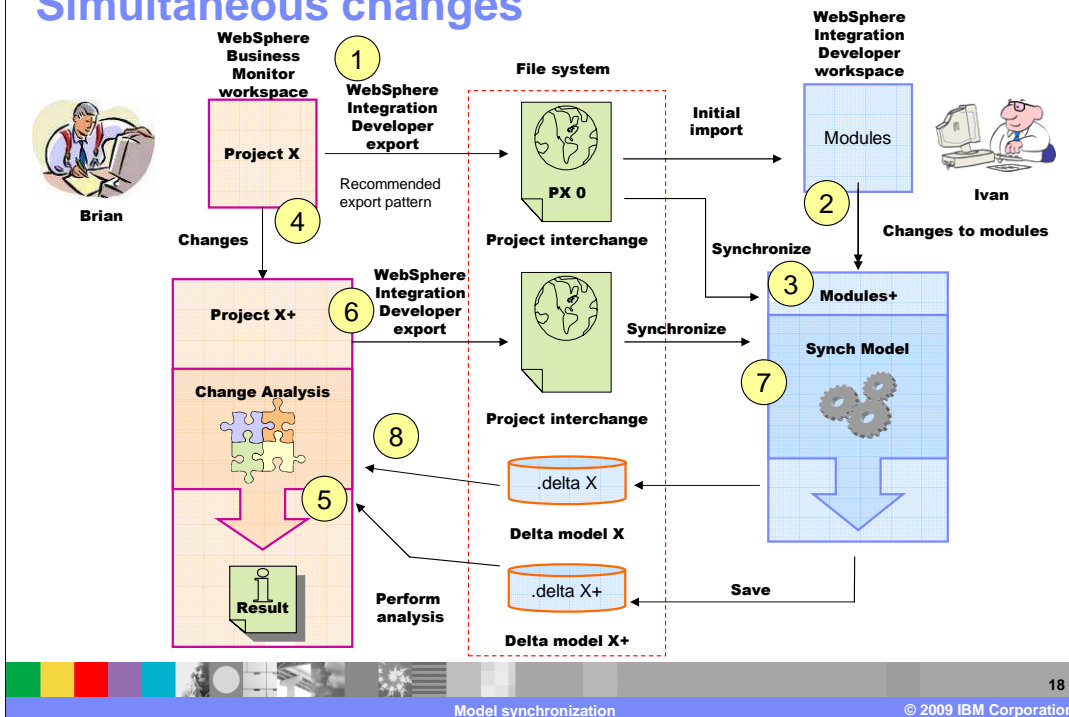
Simultaneous changes

WebSphere Business Monitor workspace

1

WebSphere Integration Developer export

File system

WebSphere Integration Developer workspace

Initial import

Modules

Brian

Project X

Recommended export pattern

PX 0

Ivan

2

4

Changes

Project interchange

Synchronize

Changes to modules

WebSphere Integration Developer export

3

Modules+

Project X+

6

Synchronize

Synch Model

7

Change Analysis

Project interchange

8

.delta X

5

Delta model X

.delta X+

Save

Result

Perform analysis

Delta model X+

18

Model synchronization

© 2009 IBM Corporation